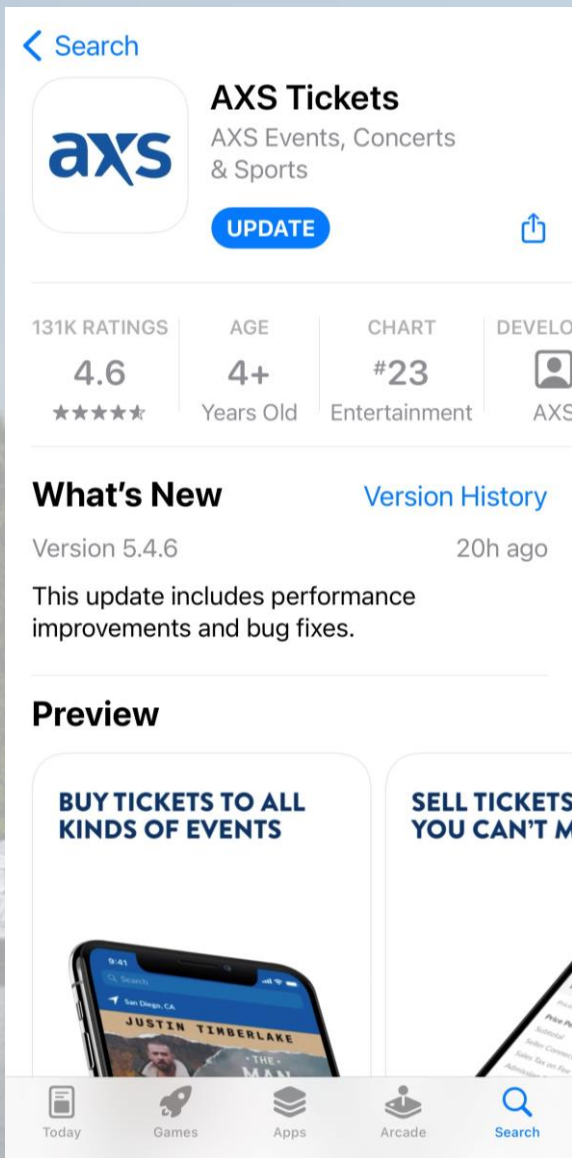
< Search

axs

AXS Tickets

AXS Events, Concerts & Sports

UPDATE

| 131K RATINGS | AGE | CHART | DEVELO |
|---|---|---|---|
| 4.6 | 4+ | #23 | |
| ★★★★★ | Years Old | Entertainment | AXS |

What's New

Version History

Version 5.4.6

20h ago

This update includes performance improvements and bug fixes.

Preview

BUY TICKETS TO ALL KINDS OF EVENTS

9:41

Search

San Diego, CA

JUSTIN TIMBERLAKE

THE MAN

SELL TICKETS YOU CAN'T M

Price Pe

Subtotal

Seller Conven

Sales Tax on Fee

Today Games Apps Arcade Search